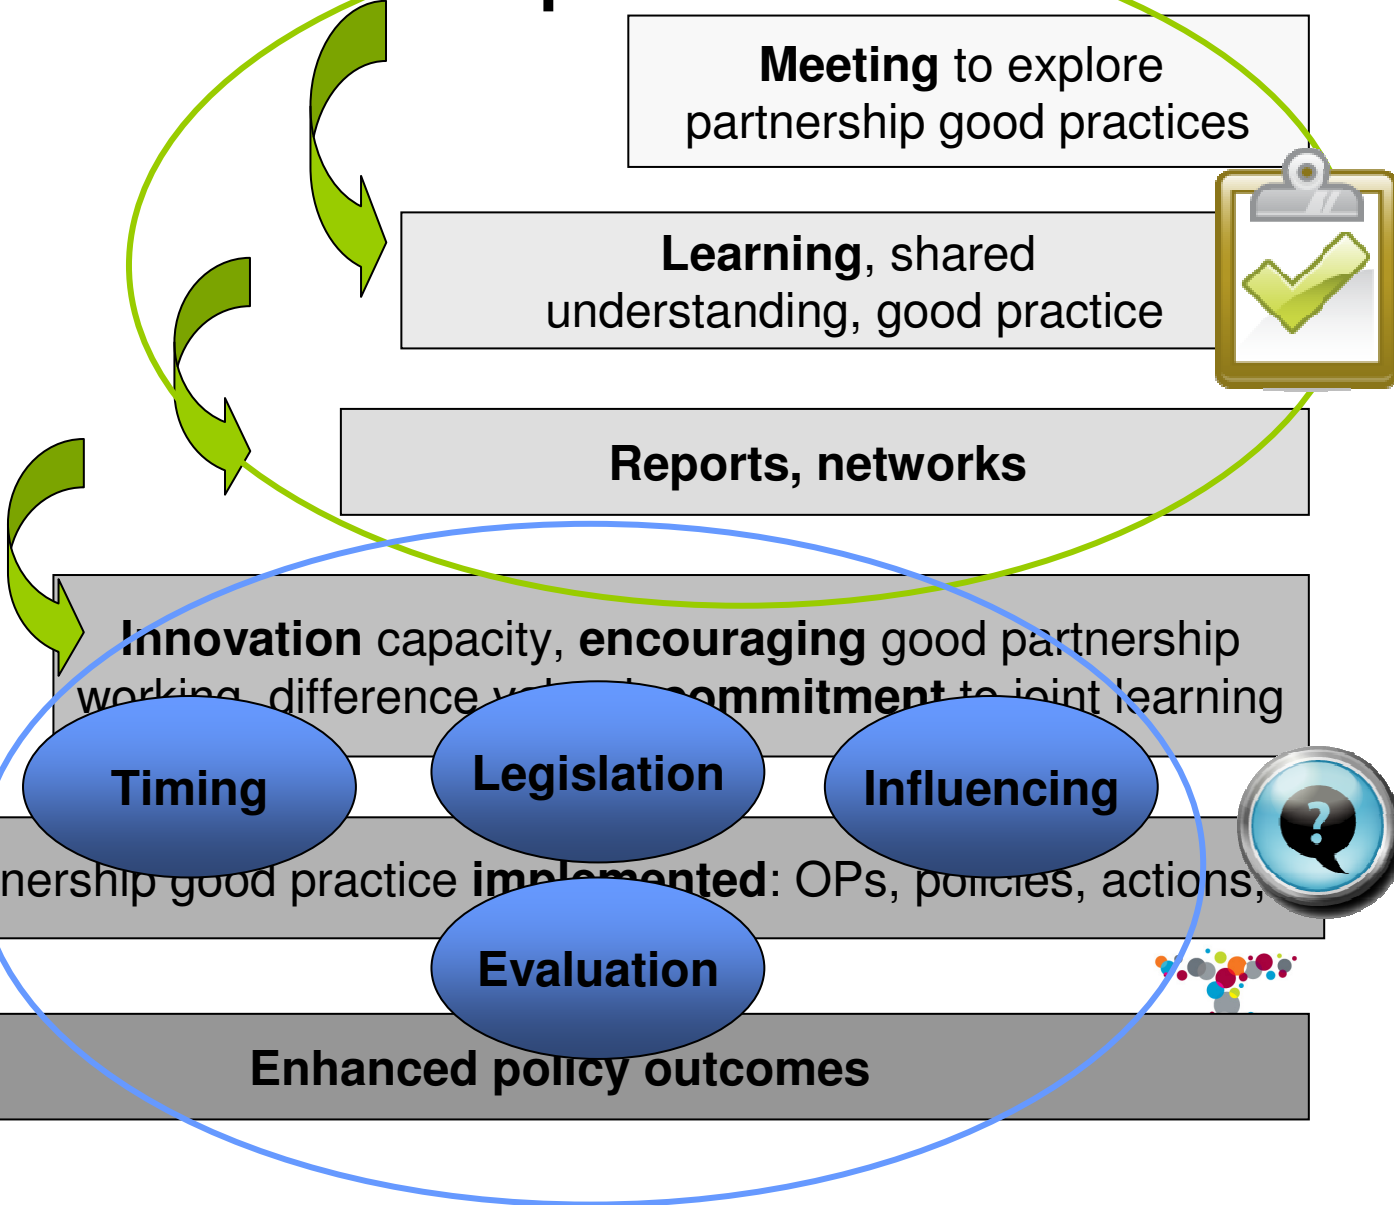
**Meeting** to explore partnership good practices

**Learning**, shared understanding, good practice

**Reports, networks**

**Innovation** capacity, **encouraging** good partnership working, difference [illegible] **commitment** to joint learning

**Timing**

**Legislation**

**Influencing**

nership good practice **implemented**: OPs, policies, actions,

**Evaluation**

**Enhanced policy outcomes**